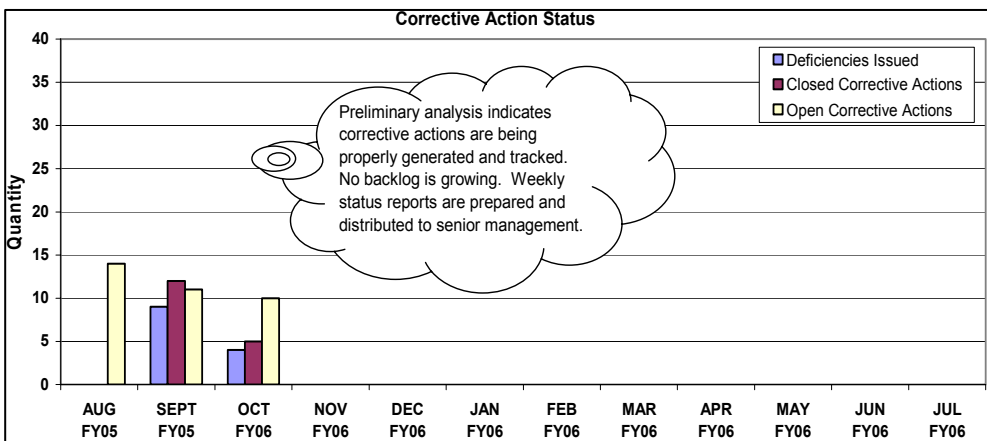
Corrective Action Status

Deficiencies Issued
Closed Corrective Actions
Open Corrective Actions

Preliminary analysis indicates corrective actions are being properly generated and tracked. No backlog is growing. Weekly status reports are prepared and distributed to senior management.

Quantity

40
35
30
25
20
15
10
5
0

AUG FY05
SEPT FY05
OCT FY06
NOV FY06
DEC FY06
JAN FY06
FEB FY06
MAR FY06
APR FY06
MAY FY06
JUN FY06
JUL FY06